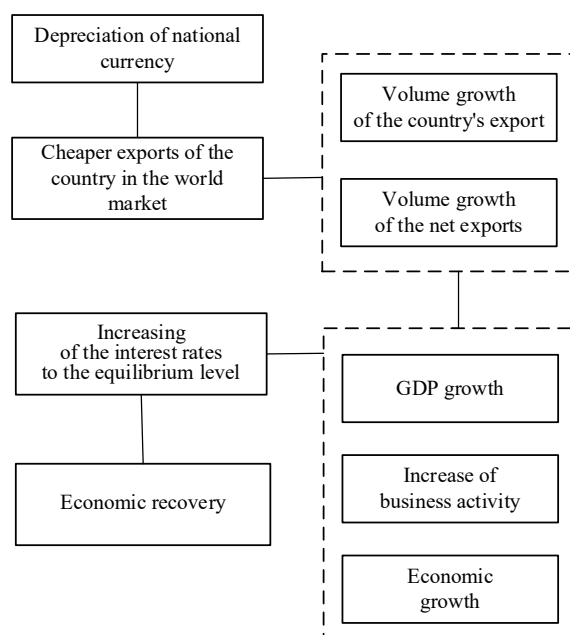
Depreciation of national currency

Cheaper exports of the country in the world market

Volume growth of the country's export

Volume growth of the net exports

Increasing of the interest rates to the equilibrium level

Economic recovery

GDP growth

Increase of business activity

Economic growth